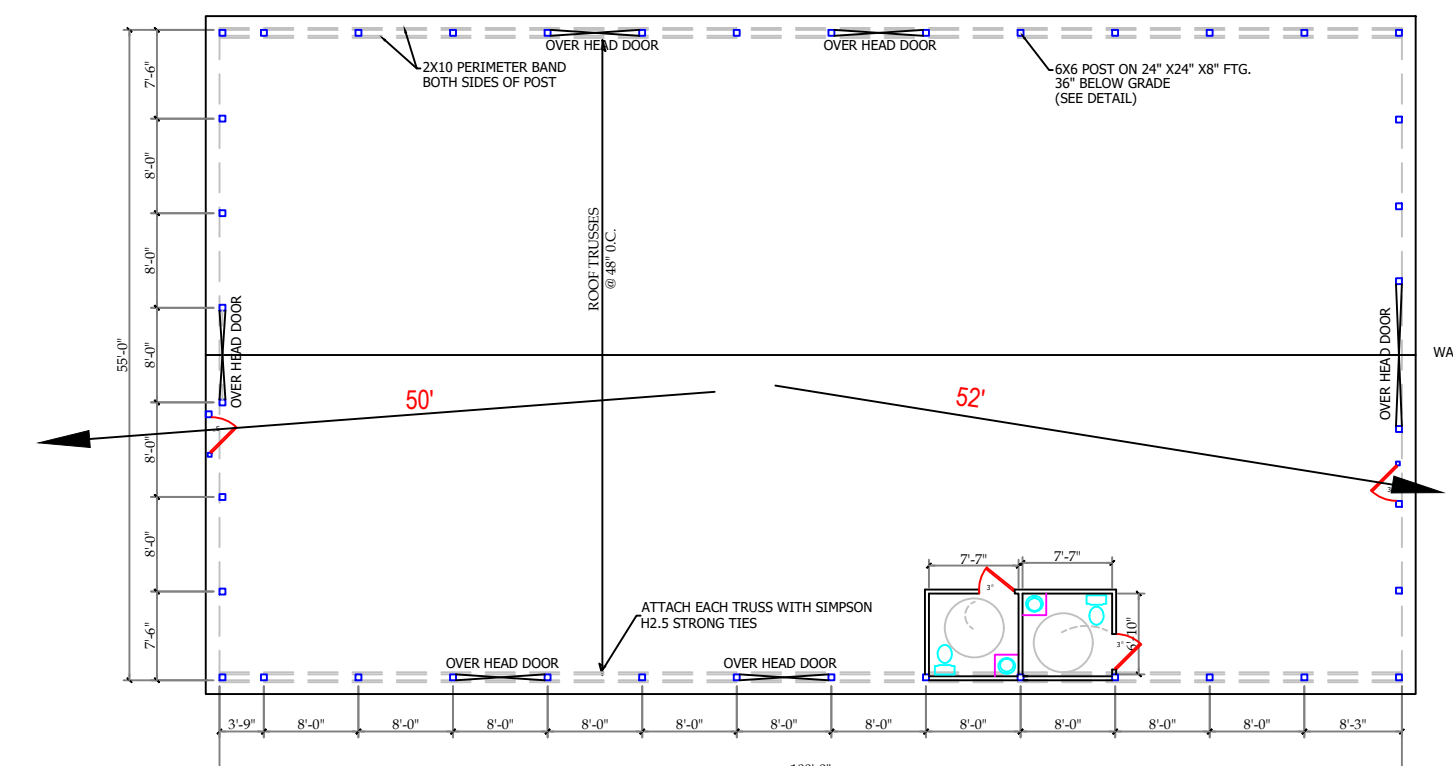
OVER HEAD DOOR
OVER HEAD DOOR
2X10 PERIMETER BAND BOTH SIDES OF POST
6X6 POST ON 24" X24" X8" FTG. 36" BELOW GRADE (SEE DETAIL)
7'-6"
8'-0"
8'-0"
55'-0"
8'-0"
8'-0"
8'-0"
7'-6"
ROOF TRUSSES @ 48" O.C.
OVER HEAD DOOR
OVER HEAD DOOR
WA
50'
52'
7'-7"
7'-7"
3'
6'-10"
3'
ATTACH EACH TRUSS WITH SIMPSON H2.5 STRONG TIES
OVER HEAD DOOR
OVER HEAD DOOR
3'-9"
8'-0"
8'-0"
8'-0"
8'-0"
8'-0"
8'-0"
8'-0"
8'-0"
8'-0"
8'-0"
8'-0"
8'-3"
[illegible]